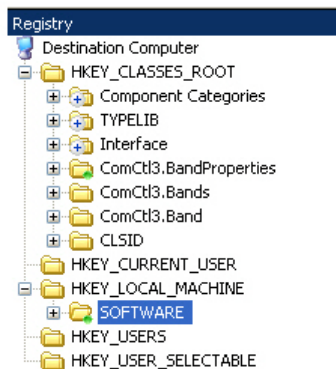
Registry
Destination Computer
HKEY_CLASSES_ROOT
Component Categories
TYPELIB
Interface
ComCtl3.BandProperties
ComCtl3.Bands
ComCtl3.Band
CLSID
HKEY_CURRENT_USER
HKEY_LOCAL_MACHINE
SOFTWARE
HKEY_USERS
HKEY_USER_SELECTABLE